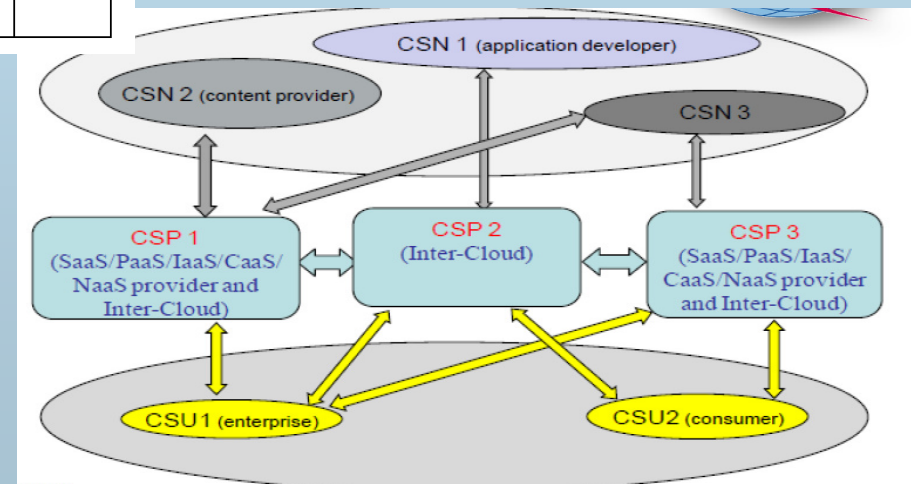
CSN 1 (application developer)

CSN 2 (content provider)

CSN 3

CSP 1
(SaaS/PaaS/IaaS/CaaS/NaaS provider and Inter-Cloud)

CSP 2
(Inter-Cloud)

CSP 3
(SaaS/PaaS/IaaS/CaaS/NaaS provider and Inter-Cloud)

CSU1 (enterprise)

CSU2 (consumer)